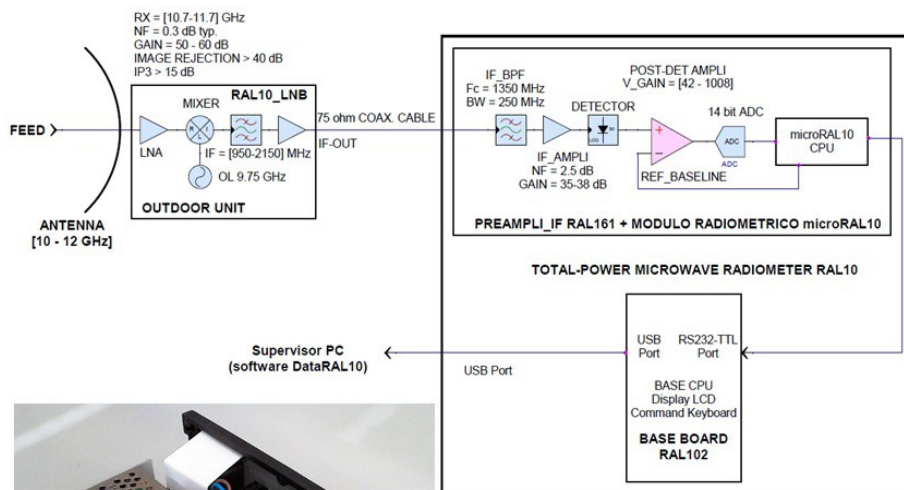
RX = [10.7-11.7] GHz
NF = 0.3 dB typ.
GAIN = 50 - 60 dB
IMAGE REJECTION > 40 dB
IP3 > 15 dB

FEED

MIXER

RAL10_LNB

LNA

IF = [950-2150] MHz

OL 9.75 GHz

OUTDOOR UNIT

ANTENNA
[10 - 12 GHz]

75 ohm COAX. CABLE

IF-OUT

IF_BPF
Fc = 1350 MHz
BW = 250 MHz

DETECTOR

IF_AMPLI
NF = 2.5 dB
GAIN = 35-38 dB

POST-DET AMPLI
V_GAIN = [42 - 1008]

14 bit ADC

ADC

ADC

microRAL10
CPU

REF_BASELINE

PREAMPLI_IF RAL161 + MODULO RADIOMETRICO microRAL10

TOTAL-POWER MICROWAVE RADIOMETER RAL10

Supervisor PC
(software DataRAL10)

USB Port

USB
Port

RS232-TTL
Port

BASE CPU
Display LCD
Command Keyboard

BASE BOARD
RAL102